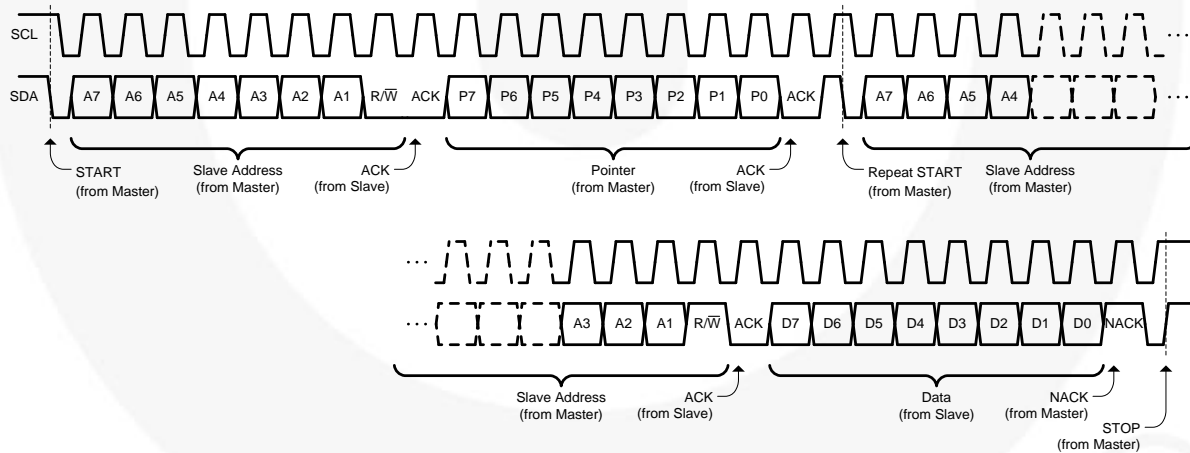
SCL

SDA

A7 A6 A5 A4 A3 A2 A1 R/$\overline{W}$ ACK P7 P6 P5 P4 P3 P2 P1 P0 ACK A7 A6 A5 A4 ...

START (from Master)

Slave Address (from Master)

ACK (from Slave)

Pointer (from Master)

ACK (from Slave)

Repeat START (from Master)

Slave Address (from Master)

... A3 A2 A1 R/$\overline{W}$ ACK D7 D6 D5 D4 D3 D2 D1 D0 NACK

Slave Address (from Master)

ACK (from Slave)

Data (from Slave)

NACK (from Master)

STOP (from Master)